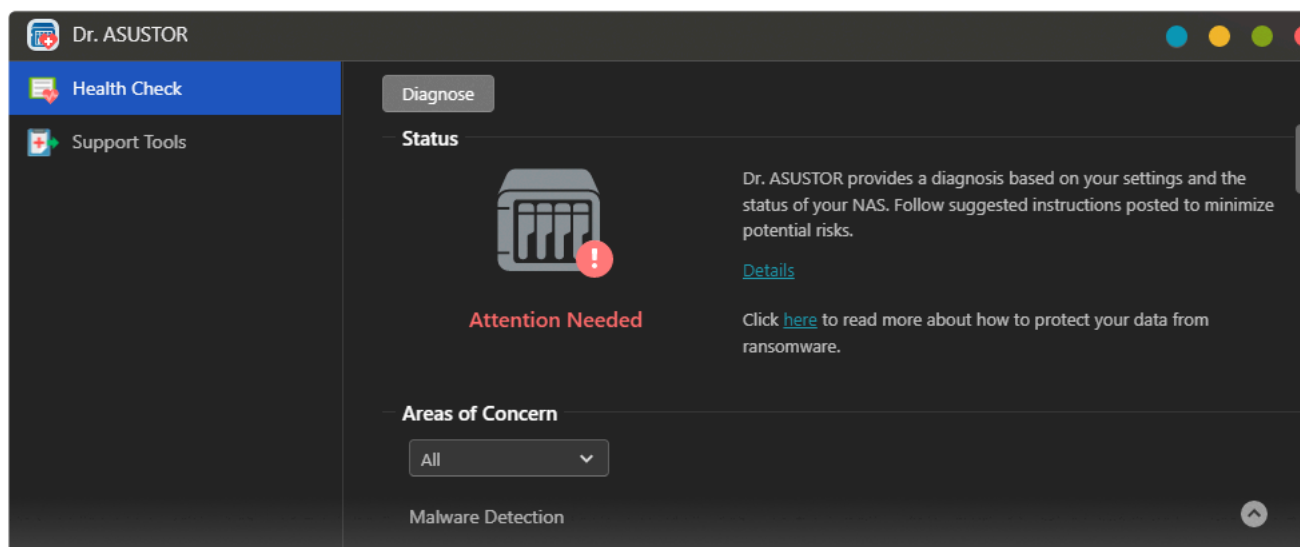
Dr. ASUSTOR

Health Check

Support Tools

Diagnose

Status

Attention Needed

Dr. ASUSTOR provides a diagnosis based on your settings and the status of your NAS. Follow suggested instructions posted to minimize potential risks.

Details

Click here to read more about how to protect your data from ransomware.

Areas of Concern

All

Malware Detection